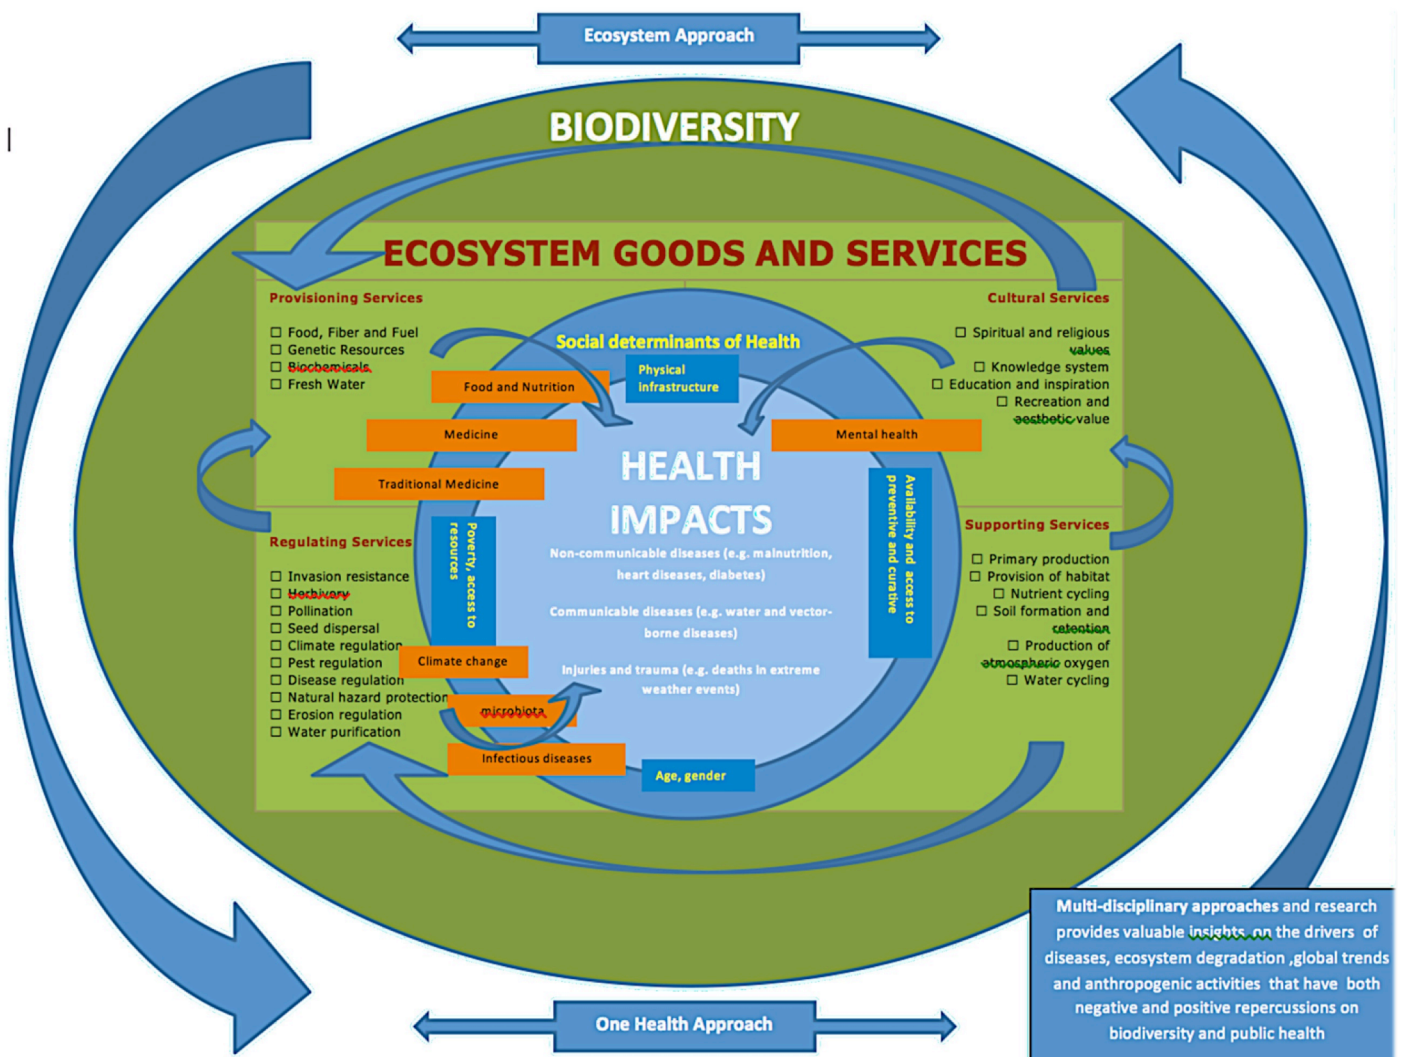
Ecosystem Approach

BIODIVERSITY

ECOSYSTEM GOODS AND SERVICES

Provisioning Services

☐ Food, Fiber and Fuel
☐ Genetic Resources
☐ Biochemicals
☐ Fresh Water

Cultural Services

☐ Spiritual and religious values
☐ Knowledge system
☐ Education and inspiration
☐ Recreation and aesthetic value

Social determinants of Health

Physical infrastructure

Food and Nutrition

Medicine

Mental health

Traditional Medicine

HEALTH IMPACTS

Non-communicable diseases (e.g. malnutrition, heart diseases, diabetes)

Communicable diseases (e.g. water and vector-borne diseases)

Injuries and trauma (e.g. deaths in extreme weather events)

Poverty, access to resources

Availability and access to preventive and curative

Regulating Services

☐ Invasion resistance
☐ Herbivory
☐ Pollination
☐ Seed dispersal
☐ Climate regulation
☐ Pest regulation
☐ Disease regulation
☐ Natural hazard protection
☐ Erosion regulation
☐ Water purification

Climate change

microbiota

Infectious diseases

Age, gender

Supporting Services

☐ Primary production
☐ Provision of habitat
☐ Nutrient cycling
☐ Soil formation and retention
☐ Production of atmospheric oxygen
☐ Water cycling

One Health Approach

Multi-disciplinary approaches and research provides valuable insights on the drivers of diseases, ecosystem degradation ,global trends and anthropogenic activities that have both negative and positive repercussions on biodiversity and public health